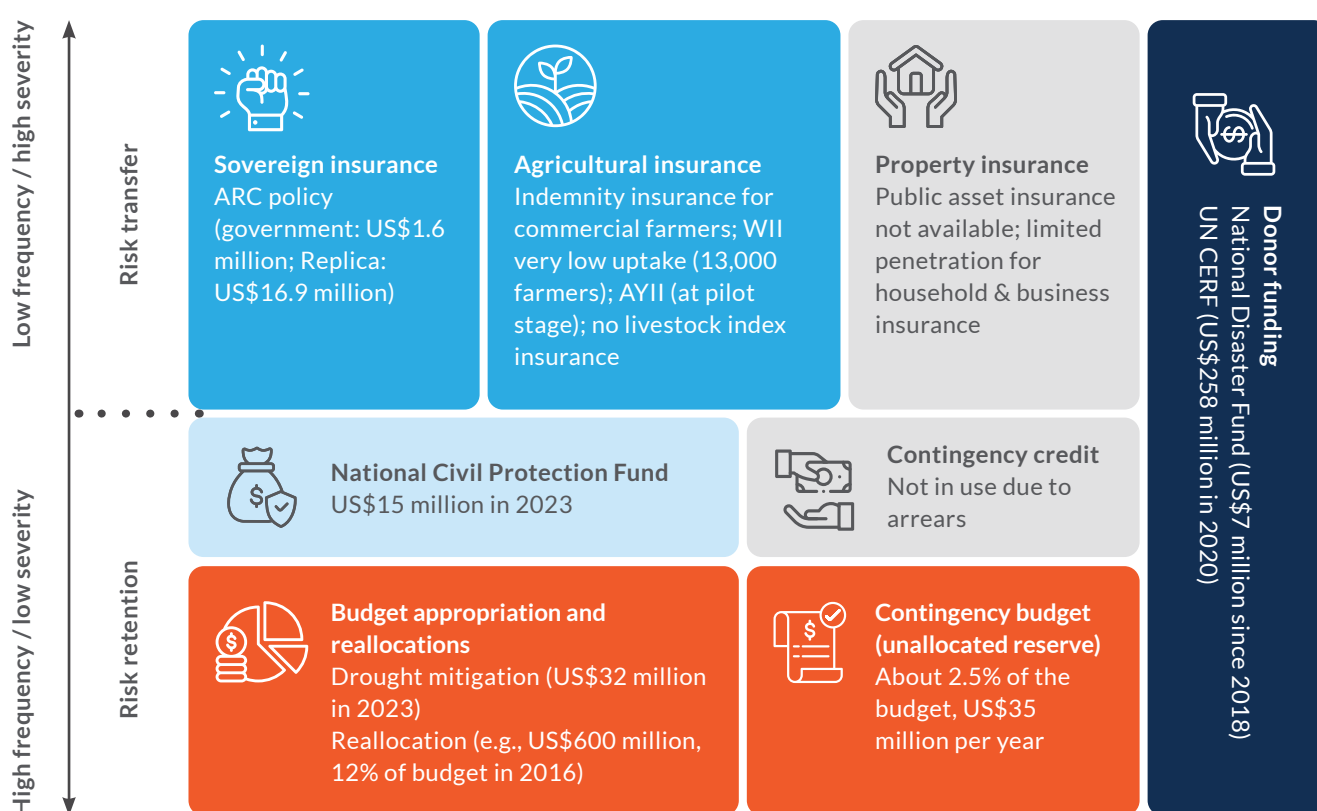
Low frequency / high severity

Risk transfer

Sovereign insurance
ARC policy (government: US$1.6 million; Replica: US$16.9 million)

Agricultural insurance
Indemnity insurance for commercial farmers; WII very low uptake (13,000 farmers); AYII (at pilot stage); no livestock index insurance

Property insurance
Public asset insurance not available; limited penetration for household & business insurance

Donor funding
National Disaster Fund (US$7 million since 2018)
UN CERF (US$258 million in 2020)

High frequency / low severity

Risk retention

National Civil Protection Fund
US$15 million in 2023

Contingency credit
Not in use due to arrears

Budget appropriation and reallocations
Drought mitigation (US$32 million in 2023)
Reallocation (e.g., US$600 million, 12% of budget in 2016)

Contingency budget (unallocated reserve)
About 2.5% of the budget, US$35 million per year